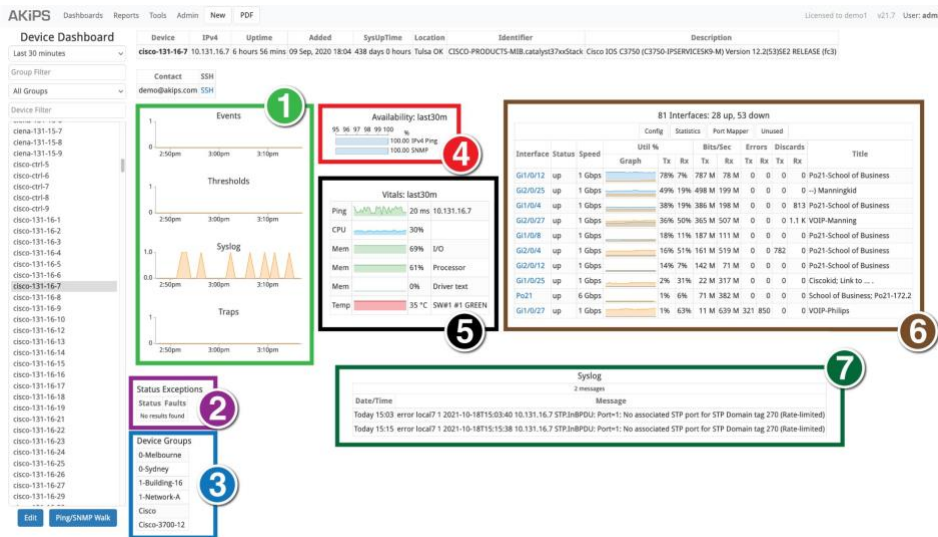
AKiPS Dashboards Reports Tools Admin New PDF

Licensed to demo1 v21.7 User: adm

Device Dashboard

Last 30 minutes

Group Filter

All Groups

Device Filter

ciena-131-15-7
ciena-131-15-8
ciena-131-15-9
cisco-ctrl-5
cisco-ctrl-6
cisco-ctrl-7
cisco-ctrl-8
cisco-ctrl-9
cisco-131-16-1
cisco-131-16-2
cisco-131-16-3
cisco-131-16-4
cisco-131-16-5
cisco-131-16-6
cisco-131-16-7
cisco-131-16-8
cisco-131-16-9
cisco-131-16-10
cisco-131-16-12
cisco-131-16-13
cisco-131-16-14
cisco-131-16-15
cisco-131-16-16
cisco-131-16-17
cisco-131-16-18
cisco-131-16-19
cisco-131-16-21
cisco-131-16-22
cisco-131-16-23
cisco-131-16-24
cisco-131-16-25
cisco-131-16-26
cisco-131-16-27
cisco-131-16-29

Edit Ping/SNMP Walk

| Device | IPv4 | Uptime | Added | SysUpTime | Location | Identifier | Description |
|---|---|---|---|---|---|---|---|
| cisco-131-16-7 | 10.131.16.7 | 6 hours 56 mins | 09 Sep, 2020 18:04 | 438 days 0 hours | Tulsa OK | CISCO-PRODUCTS-MIB.catalyst37xxStack | Cisco IOS C3750 (C3750-IPSERVICESK9-M) Version 12.2(53)SE2 RELEASE (fc3) |

| Contact | SSH |
|---|---|
| demo@akips.com | SSH |

1

Events
1
0
2:50pm 3:00pm 3:10pm

Thresholds
1
0
2:50pm 3:00pm 3:10pm

Syslog
1.0
0.0
2:50pm 3:00pm 3:10pm

Traps
1
0
2:50pm 3:00pm 3:10pm

Availability: last30m
95 96 97 98 99 100 %
100.00 IPv4 Ping
100.00 SNMP

4

Vitals: last30m

| | | | |
|---|---|---|---|
| Ping | | 20 ms | 10.131.16.7 |
| CPU | | 30% | |
| Mem | | 69% | I/O |
| Mem | | 61% | Processor |
| Mem | | 0% | Driver text |
| Temp | | 35 °C | SW#1 #1 GREEN |

5

81 Interfaces: 28 up, 53 down

Config Statistics Port Mapper Unused

| Interface | Status | Speed | Graph | Util % Tx | Util % Rx | Bits/Sec Tx | Bits/Sec Rx | Errors Tx | Errors Rx | Discards Tx | Discards Rx | Title |
|---|---|---|---|---|---|---|---|---|---|---|---|---|
| Gi1/0/12 | up | 1 Gbps | | 78% | 7% | 787 M | 78 M | 0 | 0 | 0 | 0 | Po21-School of Business |
| Gi2/0/25 | up | 1 Gbps | | 49% | 19% | 498 M | 199 M | 0 | 0 | 0 | 0 | --) Manningkid |
| Gi1/0/4 | up | 1 Gbps | | 38% | 19% | 386 M | 198 M | 0 | 0 | 0 | 813 | Po21-School of Business |
| Gi2/0/27 | up | 1 Gbps | | 36% | 50% | 365 M | 507 M | 0 | 0 | 0 | 1.1 K | VOIP-Manning |
| Gi1/0/8 | up | 1 Gbps | | 18% | 11% | 187 M | 111 M | 0 | 0 | 0 | 0 | Po21-School of Business |
| Gi2/0/4 | up | 1 Gbps | | 16% | 51% | 161 M | 519 M | 0 | 0 | 782 | 0 | Po21-School of Business |
| Gi2/0/12 | up | 1 Gbps | | 14% | 7% | 142 M | 71 M | 0 | 0 | 0 | 0 | Po21-School of Business |
| Gi1/0/25 | up | 1 Gbps | | 2% | 31% | 22 M | 317 M | 0 | 0 | 0 | 0 | Ciscokid; Link to .... |
| Po21 | up | 6 Gbps | | 1% | 6% | 71 M | 382 M | 0 | 0 | 0 | 0 | School of Business; Po21-172.2 |
| Gi1/0/27 | up | 1 Gbps | | 1% | 63% | 11 M | 639 M | 321 | 850 | 0 | 0 | VOIP-Philips |

6

Status Exceptions
Status Faults
No results found

2

Device Groups
0-Melbourne
0-Sydney
1-Building-16
1-Network-A
Cisco
Cisco-3700-12

3

7

Syslog
2 messages

| Date/Time | Message |
|---|---|
| Today 15:03 | error local7 1 2021-10-18T15:03:40 10.131.16.7 STP.InBPDU: Port=1: No associated STP port for STP Domain tag 270 (Rate-limited) |
| Today 15:15 | error local7 1 2021-10-18T15:15:38 10.131.16.7 STP.InBPDU: Port=1: No associated STP port for STP Domain tag 270 (Rate-limited) |